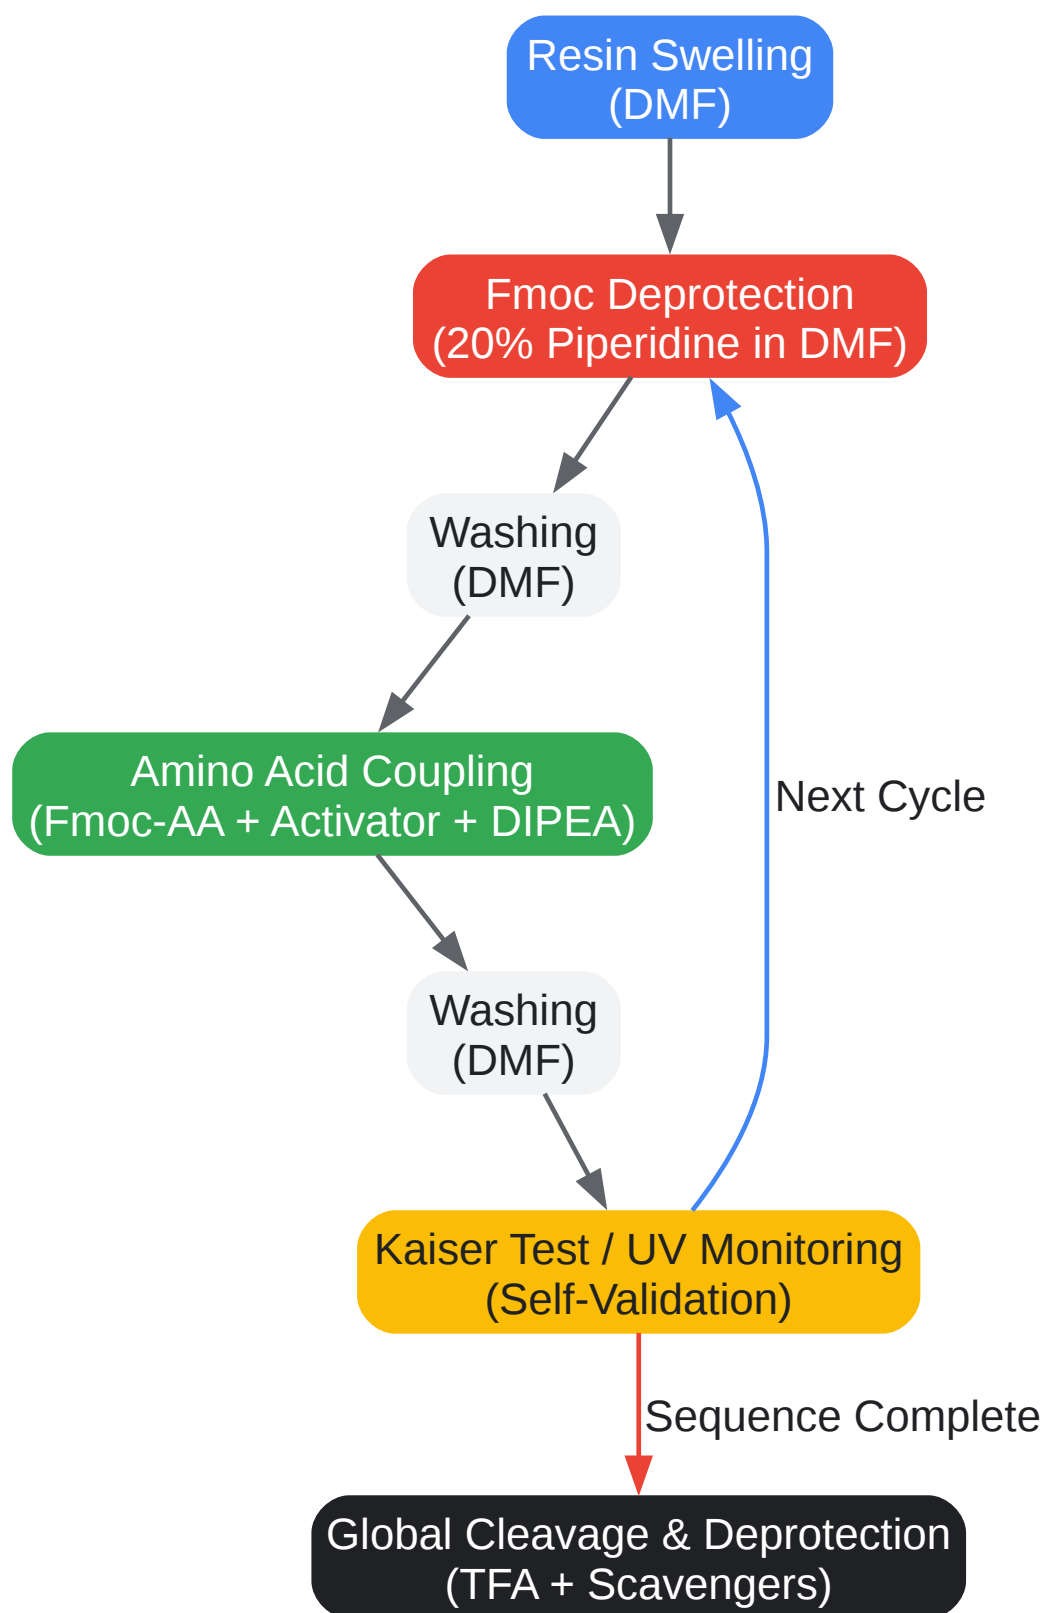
Resin Swelling
(DMF)

Fmoc Deprotection
(20% Piperidine in DMF)

Washing
(DMF)

Amino Acid Coupling
(Fmoc-AA + Activator + DIPEA)

Washing
(DMF)

Kaiser Test / UV Monitoring
(Self-Validation)

Next Cycle

Sequence Complete

Global Cleavage & Deprotection
(TFA + Scavengers)